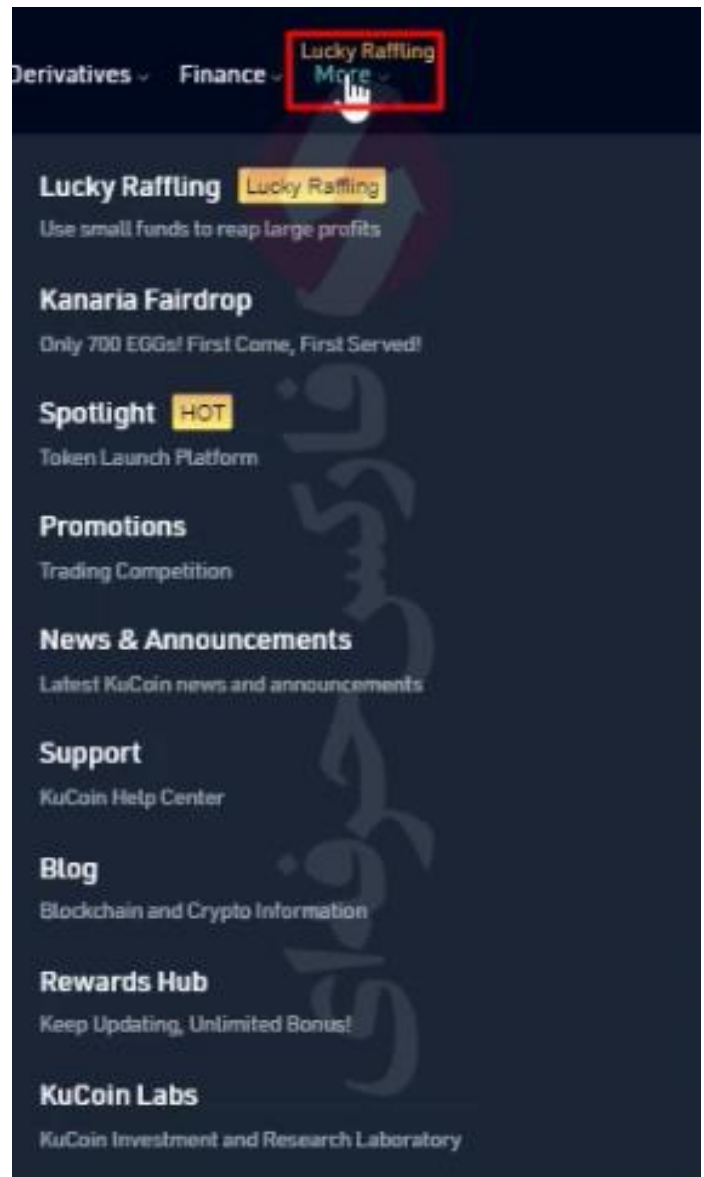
Derivatives Finance Lucky Raffling More

Lucky Raffling Lucky Raffling
Use small funds to reap large profits

Kanaria Fairdrop
Only 700 EGGs! First Come, First Served!

Spotlight HOT
Token Launch Platform

Promotions
Trading Competition

News & Announcements
Latest KuCoin news and announcements

Support
KuCoin Help Center

Blog
Blockchain and Crypto Information

Rewards Hub
Keep Updating, Unlimited Bonus!

KuCoin Labs
KuCoin Investment and Research Laboratory